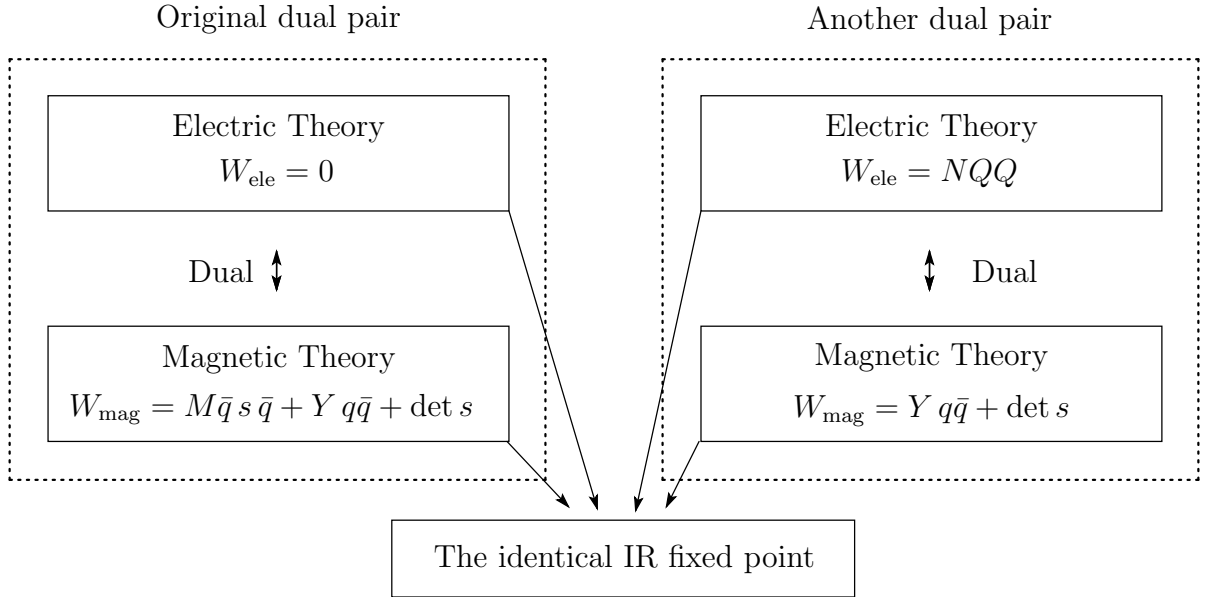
Original dual pair

Electric Theory
$W_{\text{ele}} = 0$

Dual

Magnetic Theory
$W_{\text{mag}} = M\bar{q}\, s\, \bar{q} + Y\, q\bar{q} + \det s$

Another dual pair

Electric Theory
$W_{\text{ele}} = NQQ$

Dual

Magnetic Theory
$W_{\text{mag}} = Y\, q\bar{q} + \det s$

The identical IR fixed point